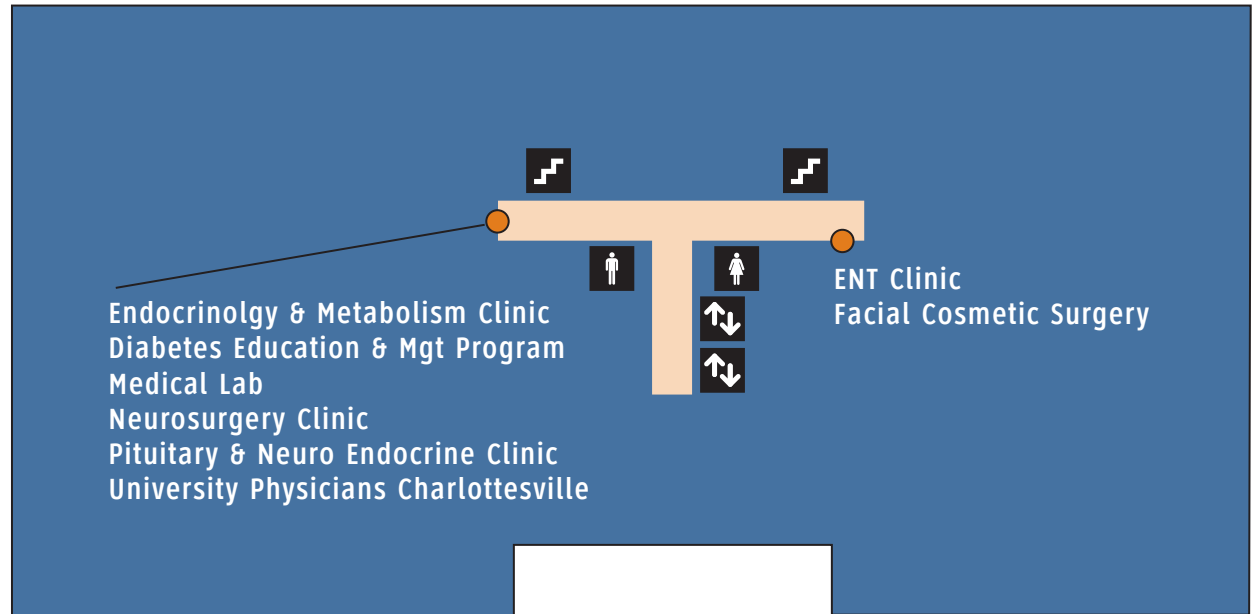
ENT Clinic
Facial Cosmetic Surgery

Endocrinolgy & Metabolism Clinic
Diabetes Education & Mgt Program
Medical Lab
Neurosurgery Clinic
Pituitary & Neuro Endocrine Clinic
University Physicians Charlottesville